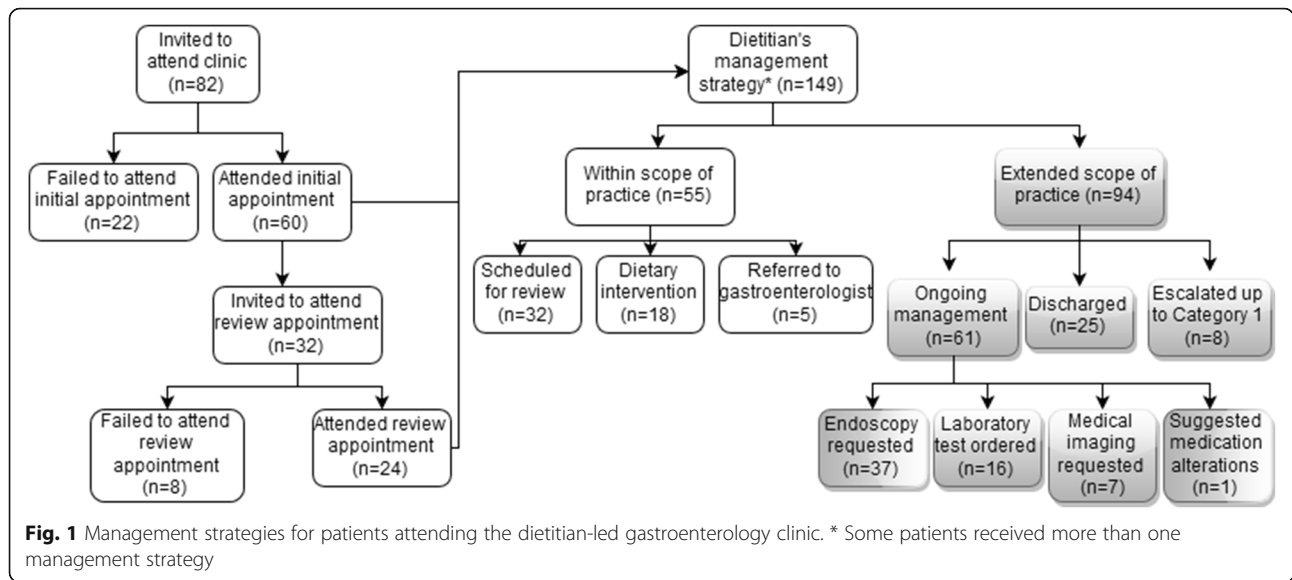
Invited to attend clinic (n=82)

Failed to attend initial appointment (n=22)

Attended initial appointment (n=60)

Invited to attend review appointment (n=32)

Failed to attend review appointment (n=8)

Attended review appointment (n=24)

Dietitian's management strategy* (n=149)

Within scope of practice (n=55)

Scheduled for review (n=32)

Dietary intervention (n=18)

Referred to gastroenterologist (n=5)

Extended scope of practice (n=94)

Ongoing management (n=61)

Discharged (n=25)

Escalated up to Category 1 (n=8)

Endoscopy requested (n=37)

Laboratory test ordered (n=16)

Medical imaging requested (n=7)

Suggested medication alterations (n=1)

Fig. 1 Management strategies for patients attending the dietitian-led gastroenterology clinic. * Some patients received more than one management strategy